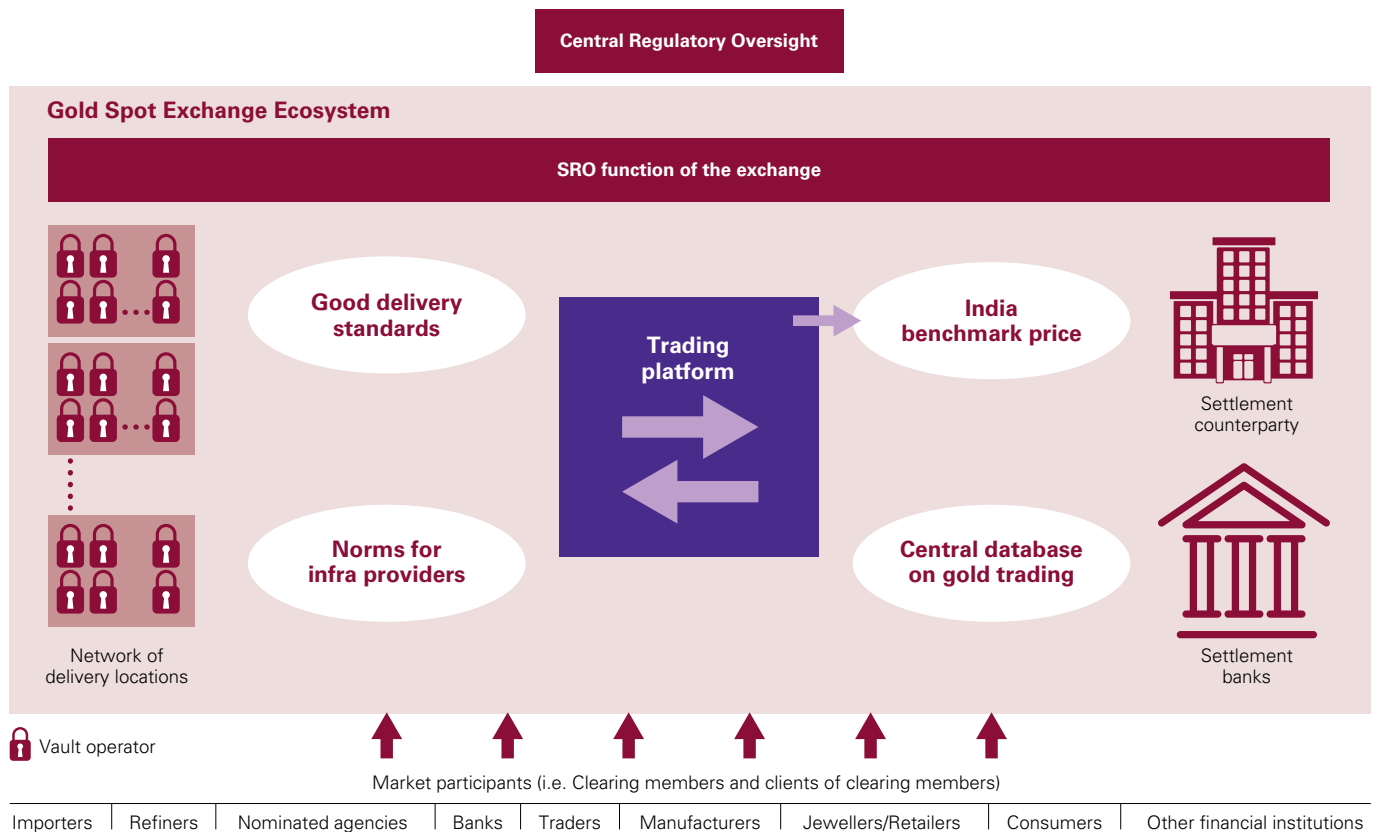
Central Regulatory Oversight

Gold Spot Exchange Ecosystem

SRO function of the exchange

Good delivery standards

Trading platform

India benchmark price

Settlement counterparty

Norms for infra providers

Central database on gold trading

Network of delivery locations

Settlement banks

Vault operator

Market participants (i.e. Clearing members and clients of clearing members)

| Importers | Refiners | Nominated agencies | Banks | Traders | Manufacturers | Jewellers/Retailers | Consumers | Other financial institutions |
|---|---|---|---|---|---|---|---|---|